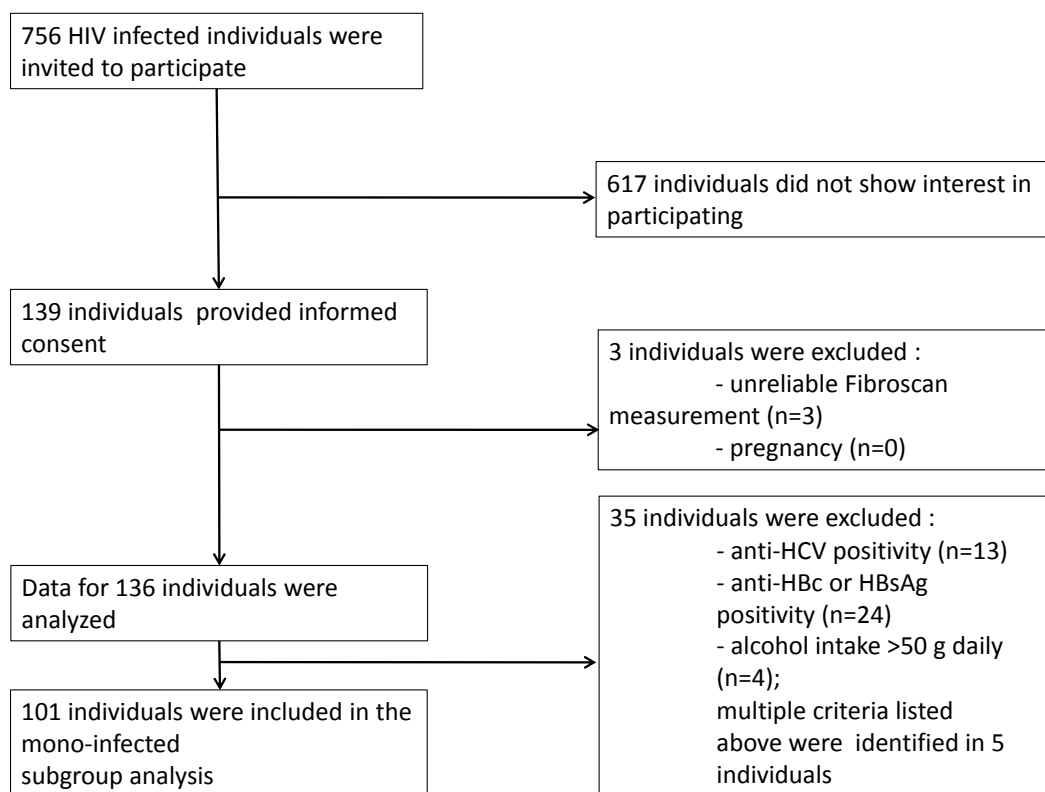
756 HIV infected individuals were invited to participate

617 individuals did not show interest in participating

139 individuals provided informed consent

3 individuals were excluded :
- unreliable Fibroscan measurement (n=3)
- pregnancy (n=0)

Data for 136 individuals were analyzed

35 individuals were excluded :
- anti-HCV positivity (n=13)
- anti-HBc or HBsAg positivity (n=24)
- alcohol intake >50 g daily (n=4);
multiple criteria listed above were identified in 5 individuals

101 individuals were included in the mono-infected subgroup analysis